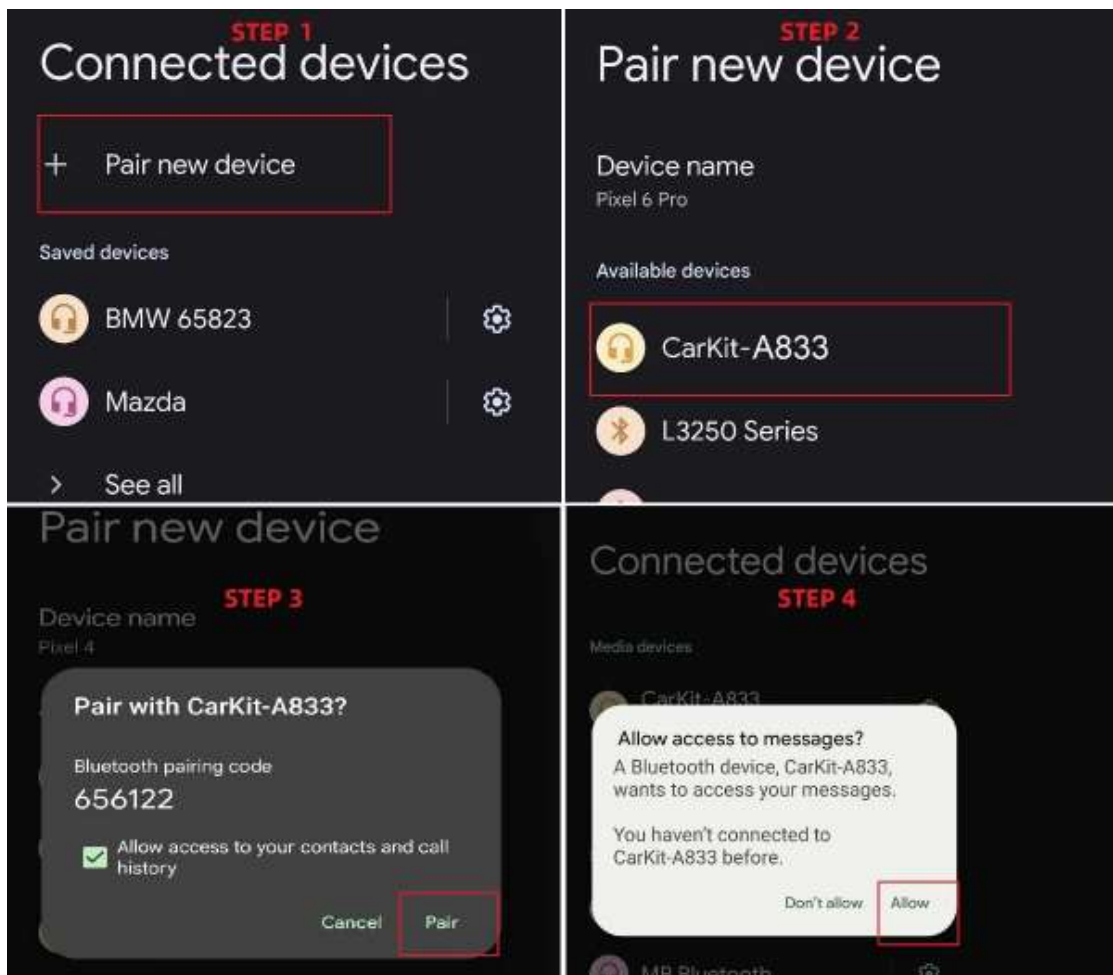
STEP 1
Connected devices

+ Pair new device

Saved devices

BMW 65823

Mazda

> See all

STEP 2
Pair new device

Device name
Pixel 6 Pro

Available devices

CarKit-A833

L3250 Series

Pair new device

STEP 3

Device name
Pixel 4

Pair with CarKit-A833?

Bluetooth pairing code
656122

Allow access to your contacts and call history

Cancel Pair

Connected devices
STEP 4

Media devices

CarKit-A833

Allow access to messages?
A Bluetooth device, CarKit-A833, wants to access your messages.

You haven't connected to CarKit-A833 before.

Don't allow Allow

MB Bluetooth